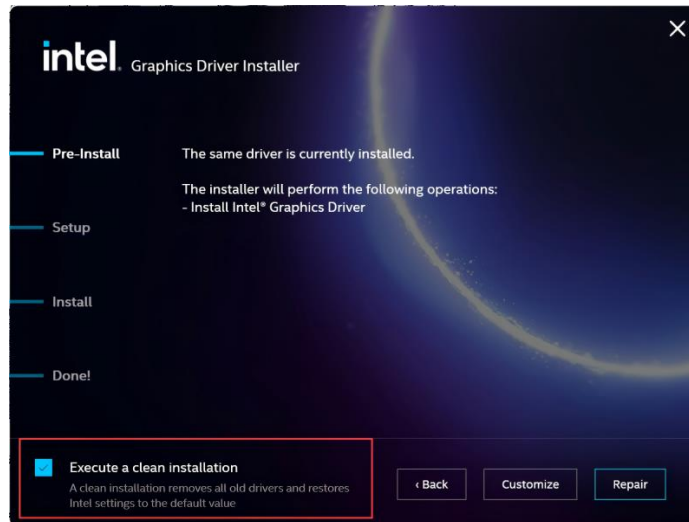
intel. Graphics Driver Installer

Pre-Install

Setup

Install

Done!

The same driver is currently installed.

The installer will perform the following operations:
- Install Intel® Graphics Driver

Execute a clean installation
A clean installation removes all old drivers and restores Intel settings to the default value

‹ Back

Customize

Repair